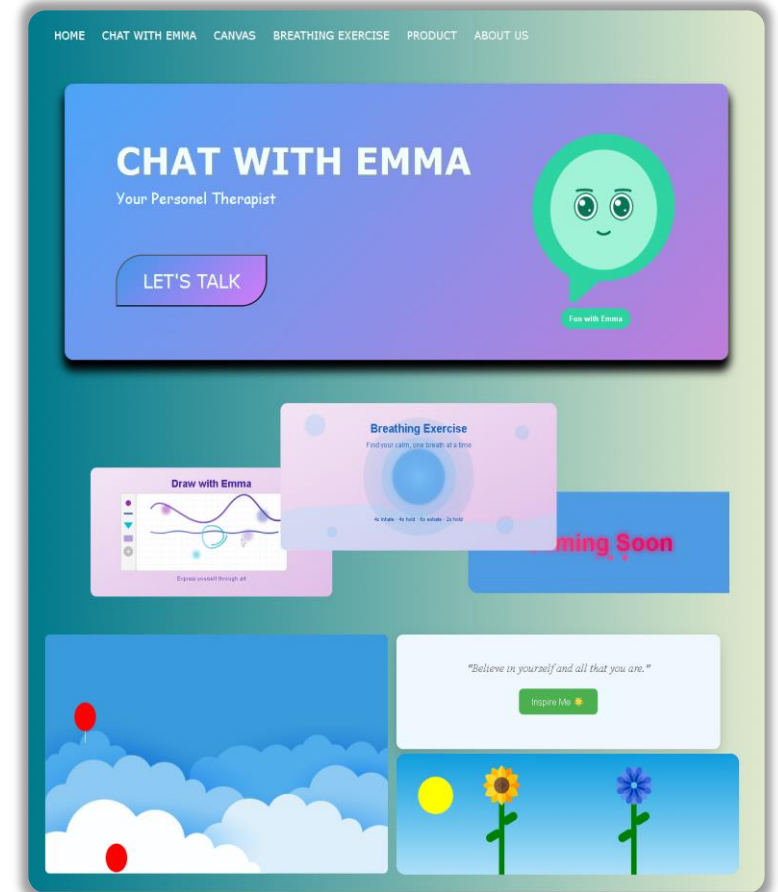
HOME CHAT WITH EMMA CANVAS BREATHING EXERCISE PRODUCT ABOUT US

CHAT WITH EMMA

Your Personel Therapist

LET'S TALK

Fun with Emma

Breathing Exercise

Find your calm, one breath at a time

4s inhale · 4s hold · 6s exhale · 2s hold

Draw with Emma

Express yourself through art

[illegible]ming Soon

"Believe in yourself and all that you are."

Inspire Me